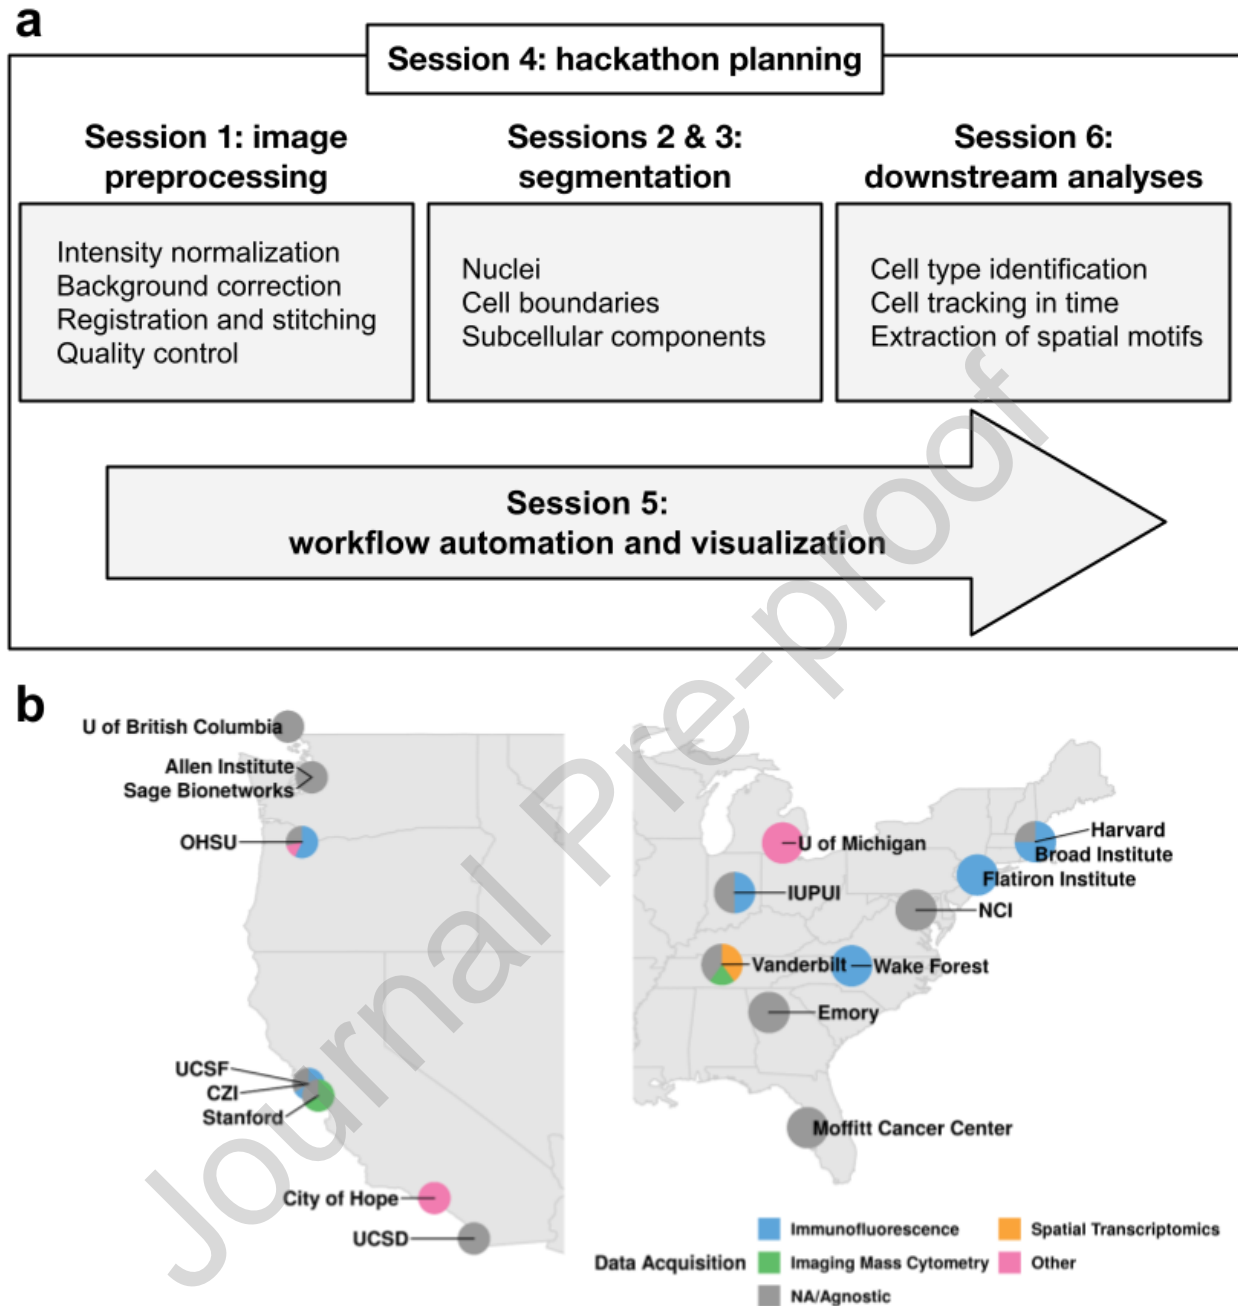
a

Session 4: hackathon planning

Session 1: image preprocessing

Intensity normalization
Background correction
Registration and stitching
Quality control

Sessions 2 & 3: segmentation

Nuclei
Cell boundaries
Subcellular components

Session 6: downstream analyses

Cell type identification
Cell tracking in time
Extraction of spatial motifs

Session 5:
workflow automation and visualization

b

U of British Columbia
Allen Institute
Sage Bionetworks
OHSU
UCSF
CZI
Stanford
City of Hope
UCSD
U of Michigan
IUPUI
Harvard
Broad Institute
Flatiron Institute
NCI
Vanderbilt
Wake Forest
Emory
Moffitt Cancer Center

Data Acquisition
Immunofluorescence
Imaging Mass Cytometry
NA/Agnostic
Spatial Transcriptomics
Other

Journal Pre-proof